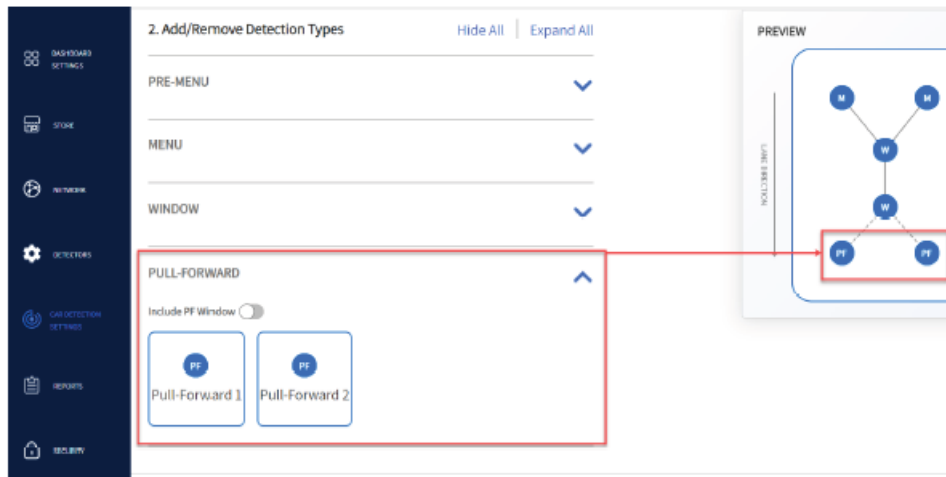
DASHBOARD SETTINGS

STORE

NETWORK

DETECTORS

CAR DETECTION SETTINGS

REPORTS

SECURITY

2. Add/Remove Detection Types

Hide All | Expand All

PRE-MENU

MENU

WINDOW

PULL-FORWARD

Include PF Window

PF
Pull-Forward 1

PF
Pull-Forward 2

PREVIEW

LANE DIRECTION

M
M
W
W
PF
PF